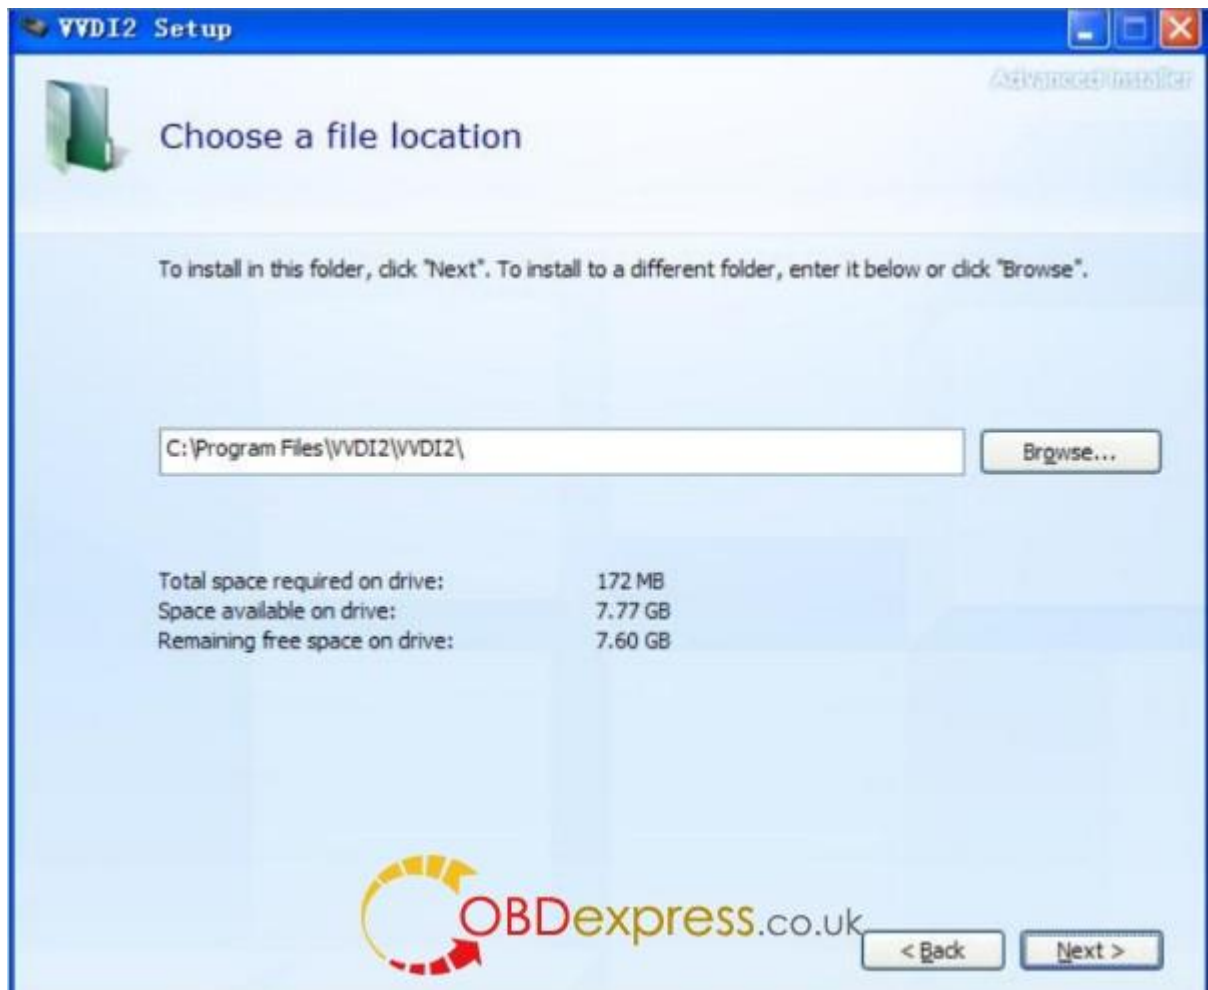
VVDI2 Setup

Advanced Installer

Choose a file location

To install in this folder, click "Next". To install to a different folder, enter it below or click "Browse".

C:\Program Files\VVDI2\VVDI2\

Browse...

| | |
|---|---|
| Total space required on drive: | 172 MB |
| Space available on drive: | 7.77 GB |
| Remaining free space on drive: | 7.60 GB |

OBDexpress.co.uk

< Back

Next >